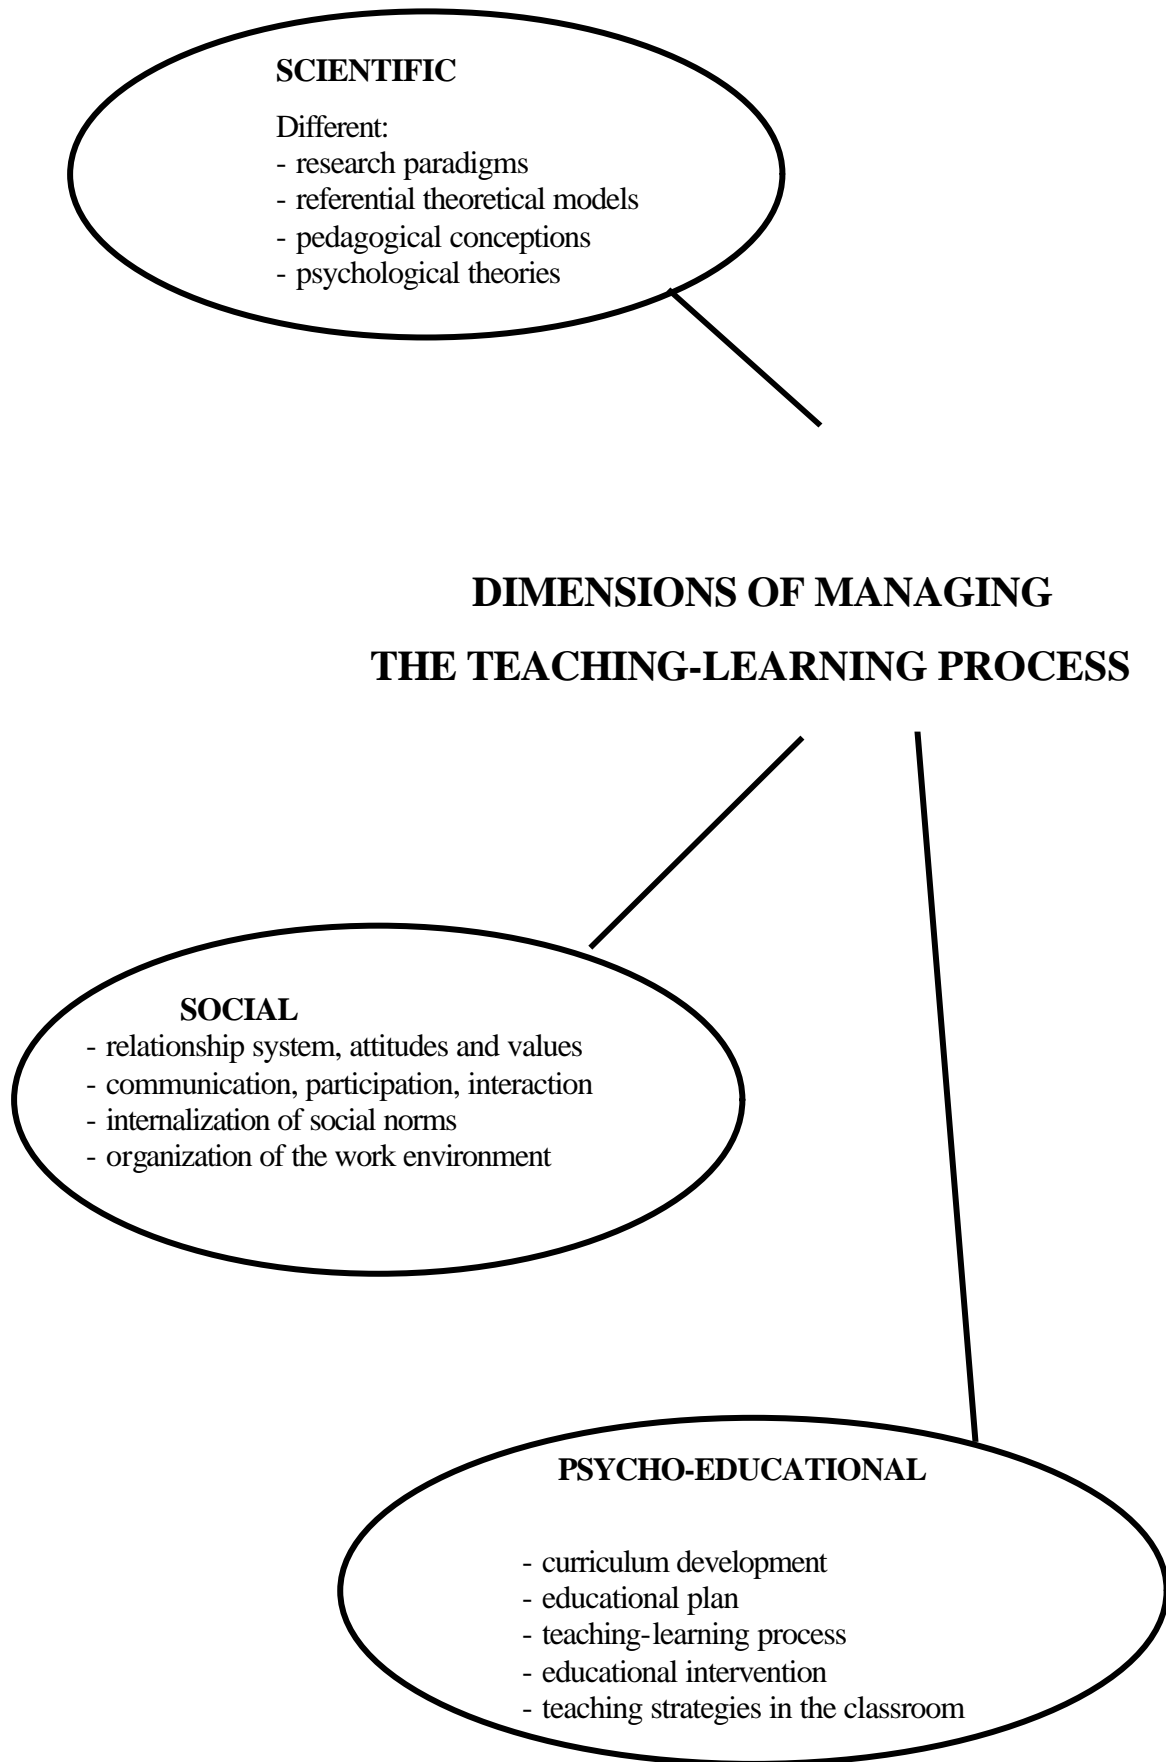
SCIENTIFIC

Different:
- research paradigms
- referential theoretical models
- pedagogical conceptions
- psychological theories

DIMENSIONS OF MANAGING

THE TEACHING-LEARNING PROCESS

SOCIAL
- relationship system, attitudes and values
- communication, participation, interaction
- internalization of social norms
- organization of the work environment

PSYCHO-EDUCATIONAL

- curriculum development
- educational plan
- teaching-learning process
- educational intervention
- teaching strategies in the classroom